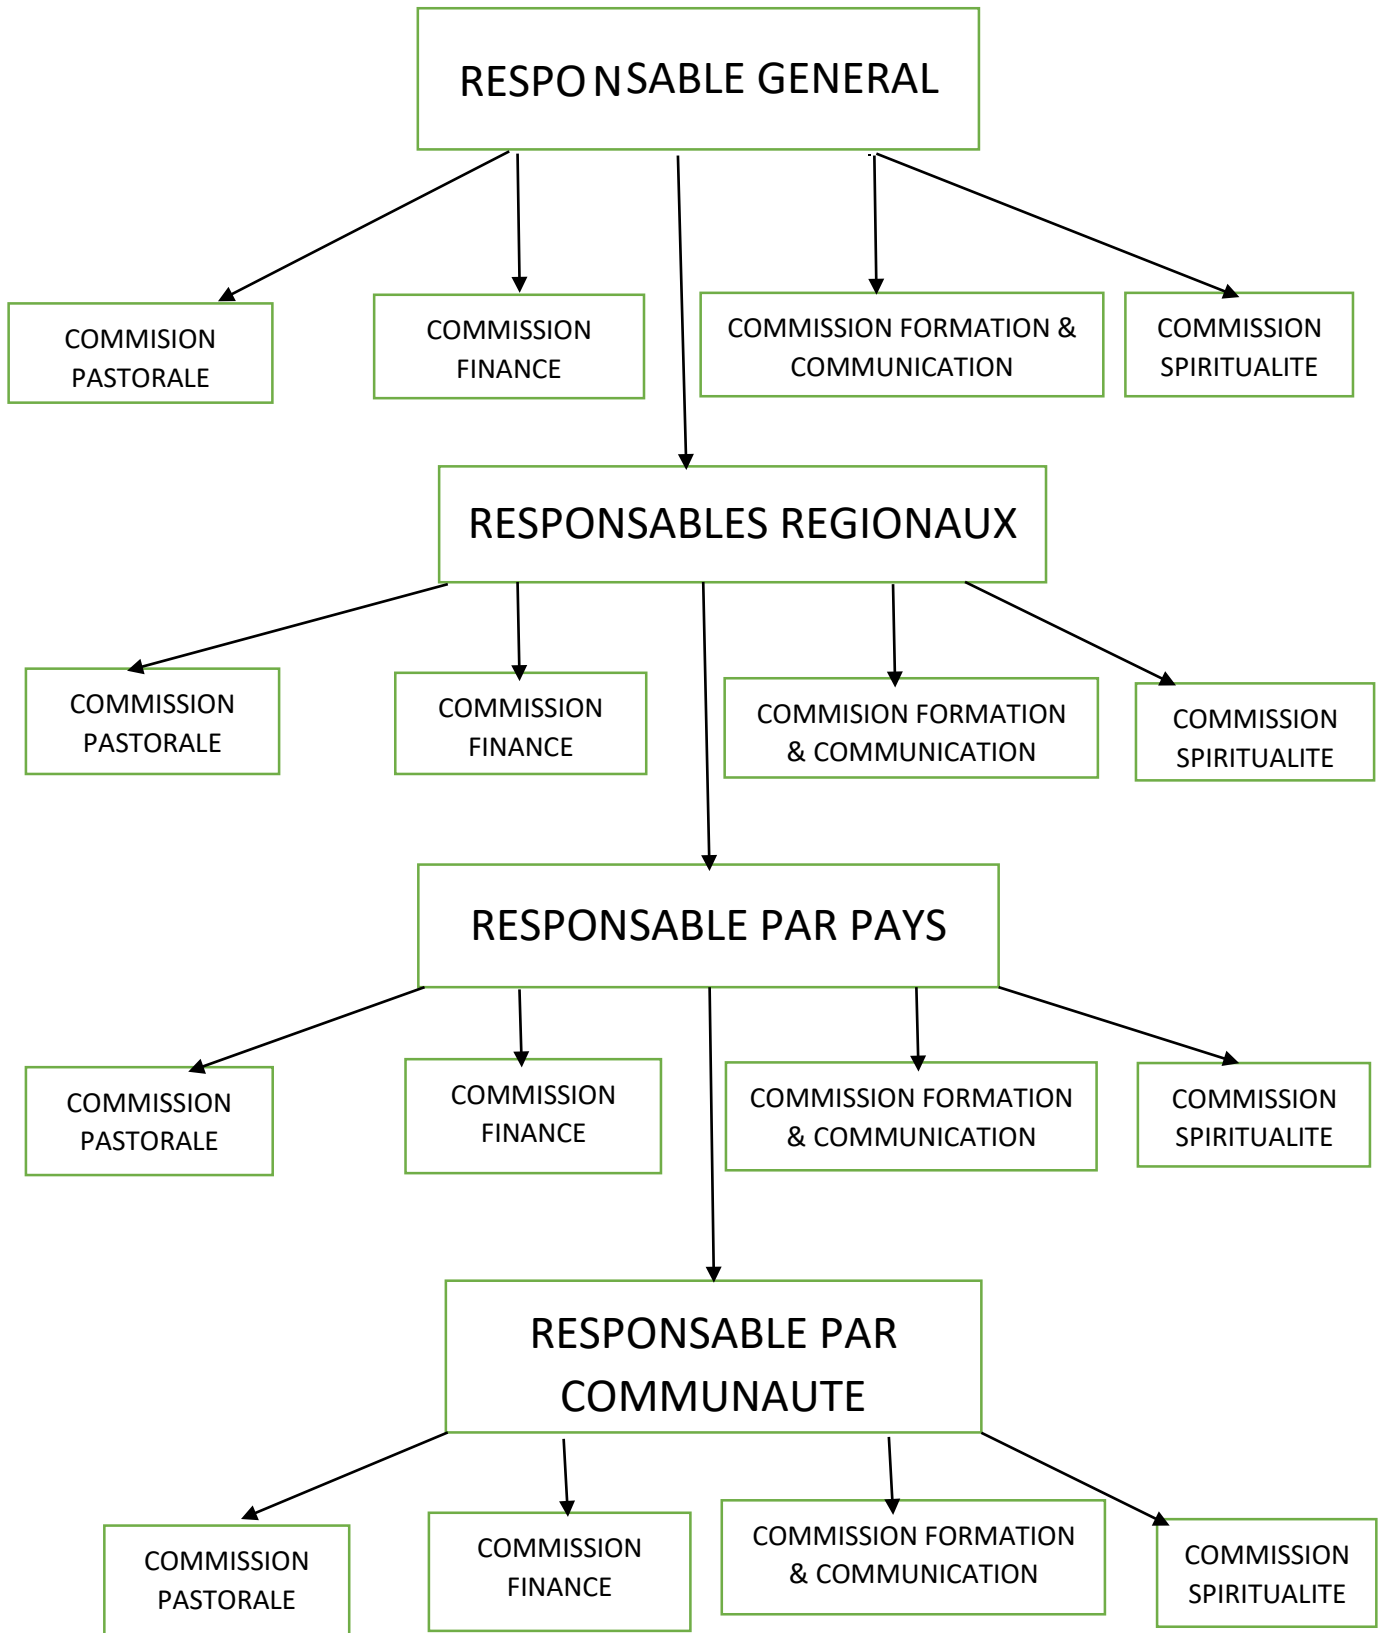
RESPONSABLE GENERAL

COMMISION PASTORALE

COMMISSION FINANCE

COMMISSION FORMATION & COMMUNICATION

COMMISSION SPIRITUALITE

RESPONSABLES REGIONAUX

COMMISSION PASTORALE

COMMISSION FINANCE

COMMISION FORMATION & COMMUNICATION

COMMISSION SPIRITUALITE

RESPONSABLE PAR PAYS

COMMISSION PASTORALE

COMMISSION FINANCE

COMMISSION FORMATION & COMMUNICATION

COMMISSION SPIRITUALITE

RESPONSABLE PAR COMMUNAUTE

COMMISSION PASTORALE

COMMISSION FINANCE

COMMISSION FORMATION & COMMUNICATION

COMMISSION SPIRITUALITE